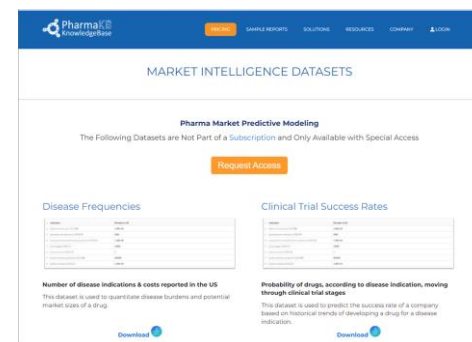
PharmaKB KnowledgeBase

PRICING SAMPLE REPORTS SOLUTIONS RESOURCES COMPANY LOGIN

MARKET INTELLIGENCE DATASETS

Pharma Market Predictive Modeling

The Following Datasets are Not Part of a Subscription and Only Available with Special Access

Request Access

Disease Frequencies

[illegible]

Number of disease indications & costs reported in the US

This dataset is used to quantitate disease burdens and potential market sizes of a drug.

Download

Clinical Trial Success Rates

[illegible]

Probability of drugs, according to disease indication, moving through clinical trial stages

This dataset is used to predict the success rate of a company based on historical trends of developing a drug for a disease indication.

Download